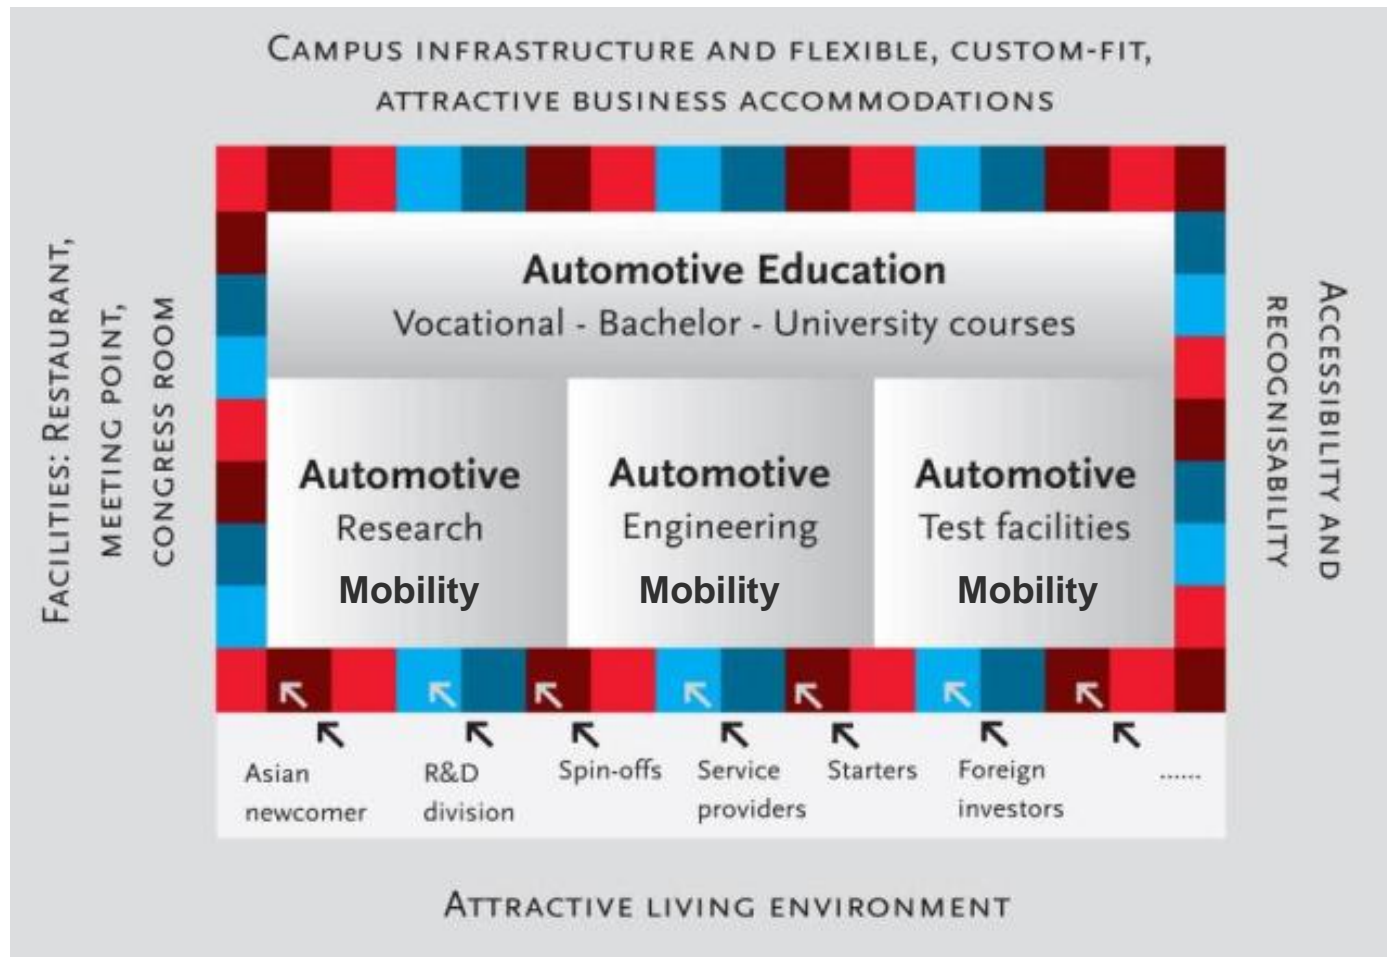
Campus infrastructure and flexible, custom-fit, attractive business accommodations

Facilities: Restaurant, meeting point, congress room

Automotive Education
Vocational - Bachelor - University courses

Automotive
Research
Mobility

Automotive
Engineering
Mobility

Automotive
Test facilities
Mobility

Accessibility and recognisability

Asian newcomer

R&D division

Spin-offs

Service providers

Starters

Foreign investors

......

Attractive living environment